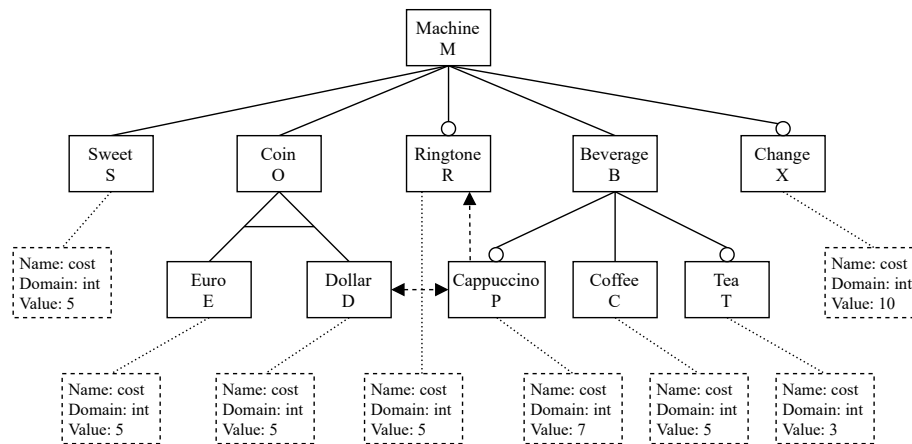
Machine
M

Sweet
S

Coin
O

Ringtone
R

Beverage
B

Change
X

Name: cost
Domain: int
Value: 5

Euro
E

Dollar
D

Cappuccino
P

Coffee
C

Tea
T

Name: cost
Domain: int
Value: 10

Name: cost
Domain: int
Value: 5

Name: cost
Domain: int
Value: 5

Name: cost
Domain: int
Value: 5

Name: cost
Domain: int
Value: 7

Name: cost
Domain: int
Value: 5

Name: cost
Domain: int
Value: 3